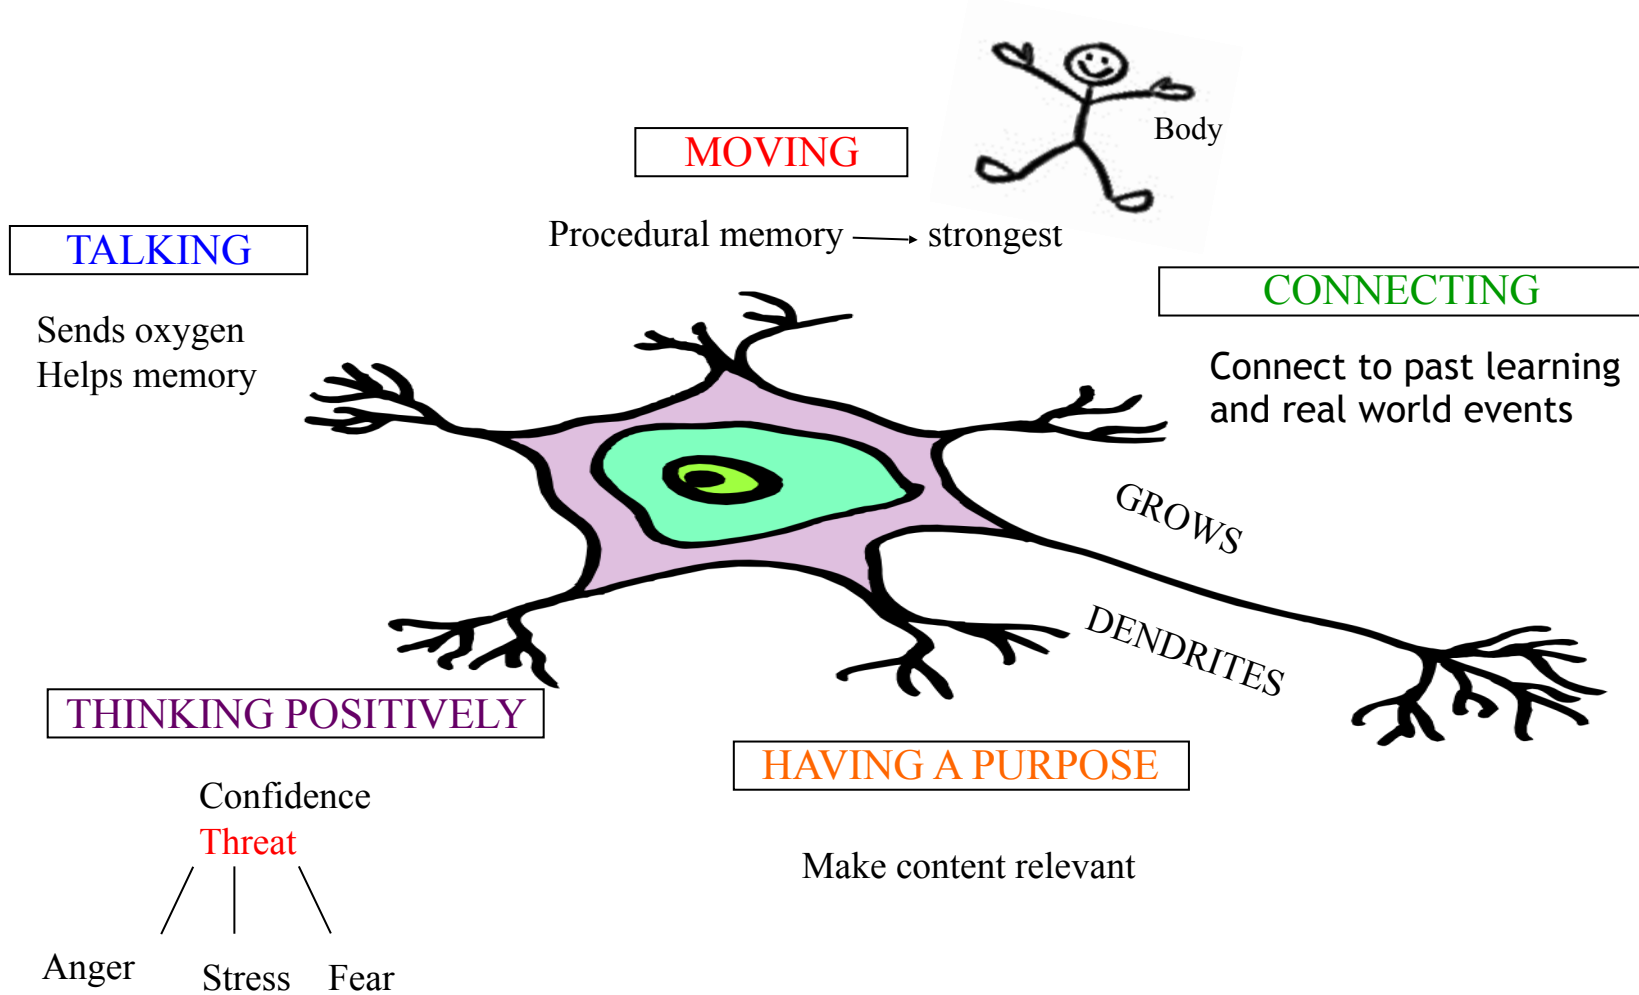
MOVING

Body

Procedural memory → strongest

TALKING

Sends oxygen
Helps memory

CONNECTING

Connect to past learning and real world events

GROWS

DENDRITES

THINKING POSITIVELY

Confidence
Threat

Anger Stress Fear

HAVING A PURPOSE

Make content relevant